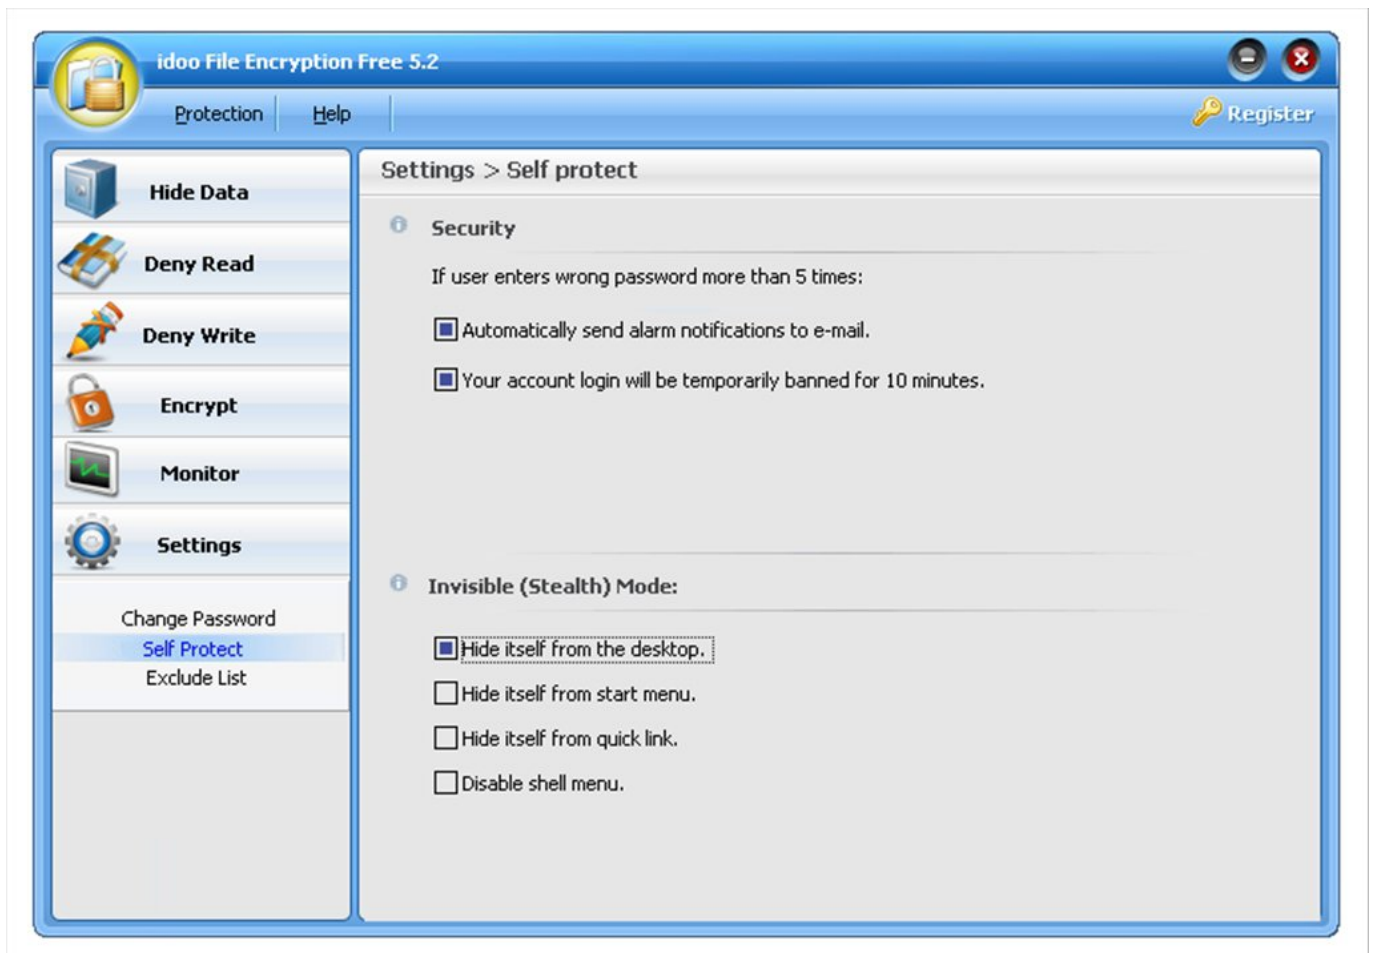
idoo File Encryption Free 5.2

Protection Help

Register

Hide Data

Deny Read

Deny Write

Encrypt

Monitor

Settings

Change Password
Self Protect
Exclude List

Settings > Self protect

Security

If user enters wrong password more than 5 times:

Automatically send alarm notifications to e-mail.

Your account login will be temporarily banned for 10 minutes.

Invisible (Stealth) Mode:

Hide itself from the desktop.

Hide itself from start menu.

Hide itself from quick link.

Disable shell menu.